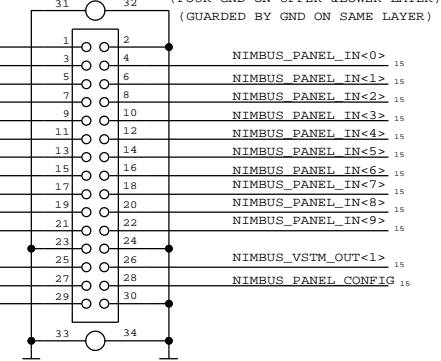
(POUR GND ON UPPER &LOWER LAYER)
(GUARDED BY GND ON SAME LAYER)

31 32
1 2
3 4
5 6
7 8
9 10
11 12
13 14
15 16
17 18
19 20
21 22
23 24
25 26
27 28
29 30
33 34

NIMBUS_PANEL_IN<0> 15
NIMBUS_PANEL_IN<1> 15
NIMBUS_PANEL_IN<2> 15
NIMBUS_PANEL_IN<3> 15
NIMBUS_PANEL_IN<4> 15
NIMBUS_PANEL_IN<5> 15
NIMBUS_PANEL_IN<6> 15
NIMBUS_PANEL_IN<7> 15
NIMBUS_PANEL_IN<8> 15
NIMBUS_PANEL_IN<9> 15
NIMBUS_VSTM_OUT<1> 15
NIMBUS_PANEL_CONFIG 15